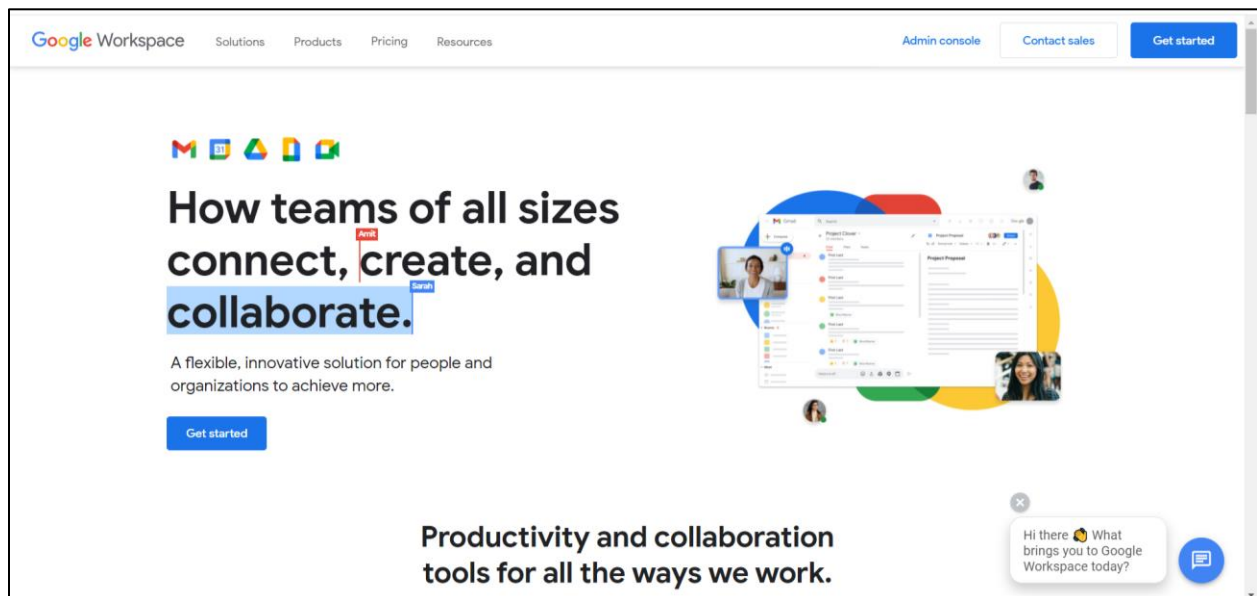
Google Workspace Solutions Products Pricing Resources Admin console Contact sales Get started

How teams of all sizes connect, Amit create, and Sarah collaborate.

A flexible, innovative solution for people and organizations to achieve more.

Get started

Productivity and collaboration tools for all the ways we work.

Hi there 👋 What brings you to Google Workspace today?